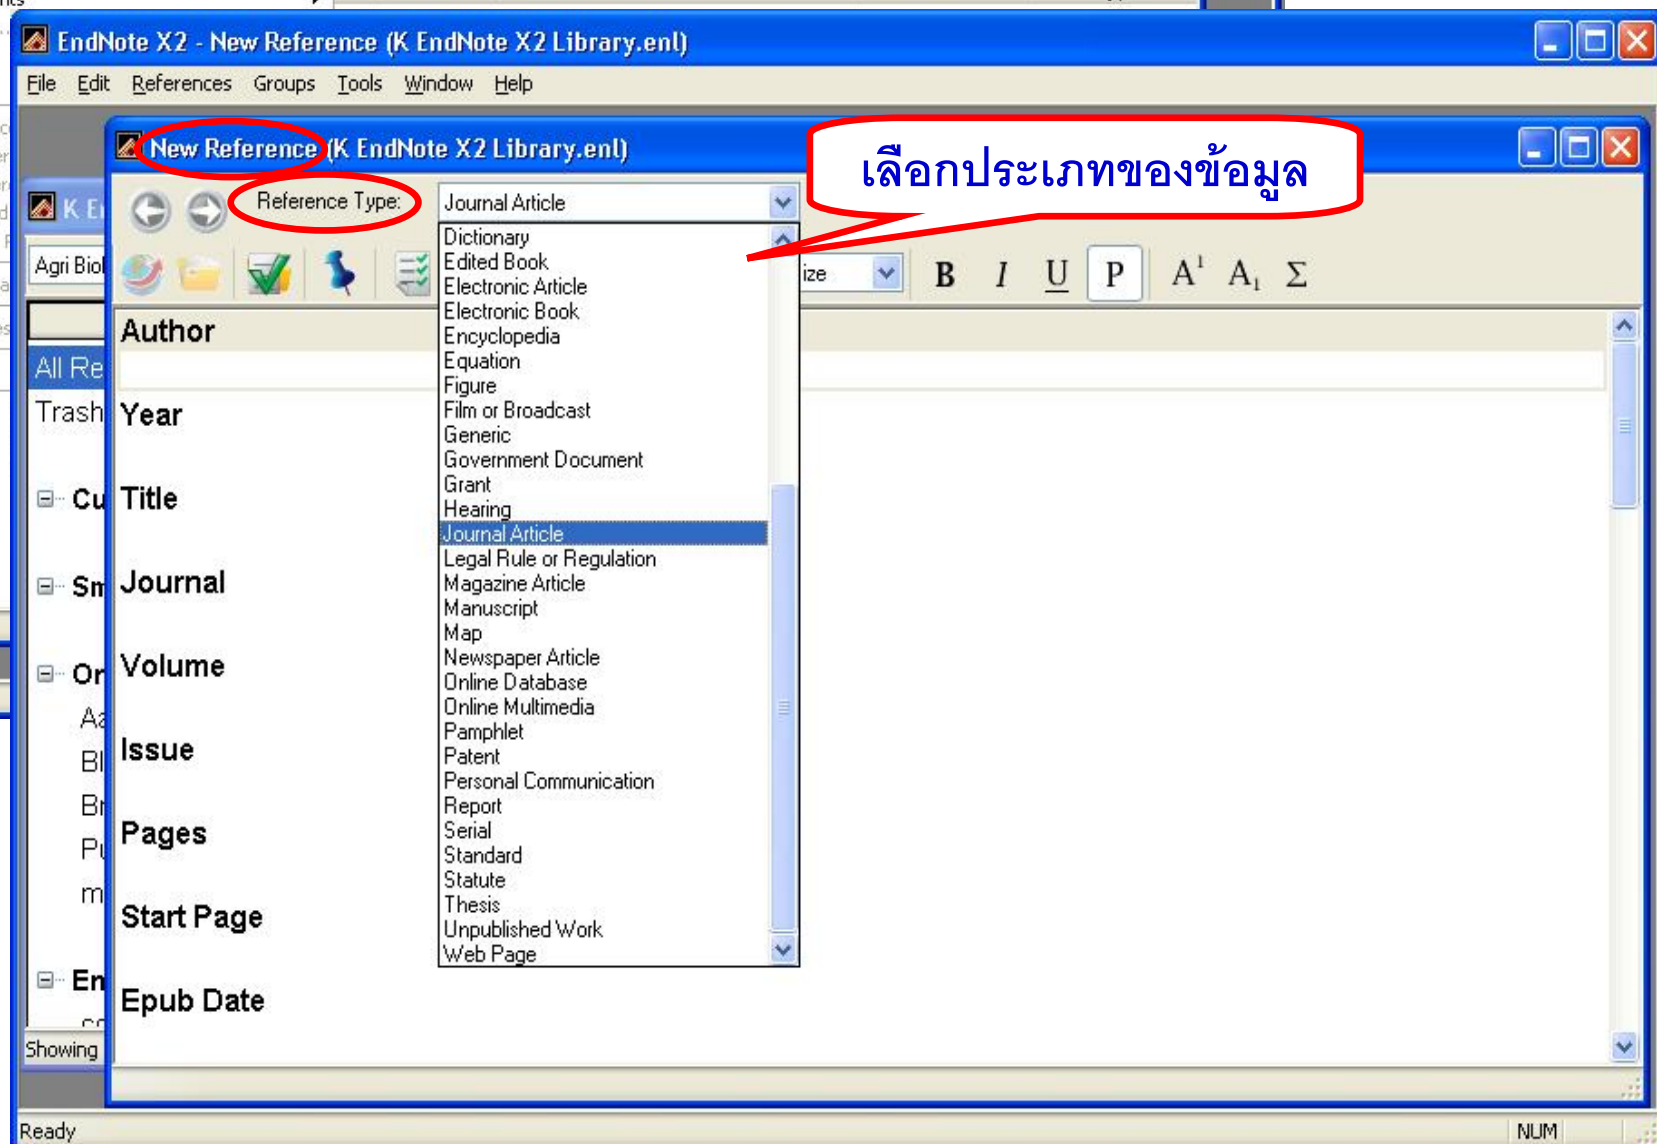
EndNote X2 - New Reference (K EndNote X2 Library.enl)

File Edit References Groups Tools Window Help

New Reference (K EndNote X2 Library.enl)

เลือกประเภทของข้อมูล

K E

Reference Type: Journal Article

Agri Biol

ize

B I U P $A^1$ $A_1$ Σ

Author

All Re

Trash

Year

Cu

Title

Sm

Journal

Or

Volume

Aa

Bl

Issue

Br

Pu

Pages

m

Start Page

En

Epub Date

Showing

Dictionary
Edited Book
Electronic Article
Electronic Book
Encyclopedia
Equation
Figure
Film or Broadcast
Generic
Government Document
Grant
Hearing
Journal Article
Legal Rule or Regulation
Magazine Article
Manuscript
Map
Newspaper Article
Online Database
Online Multimedia
Pamphlet
Patent
Personal Communication
Report
Serial
Standard
Statute
Thesis
Unpublished Work
Web Page

Ready

NUM